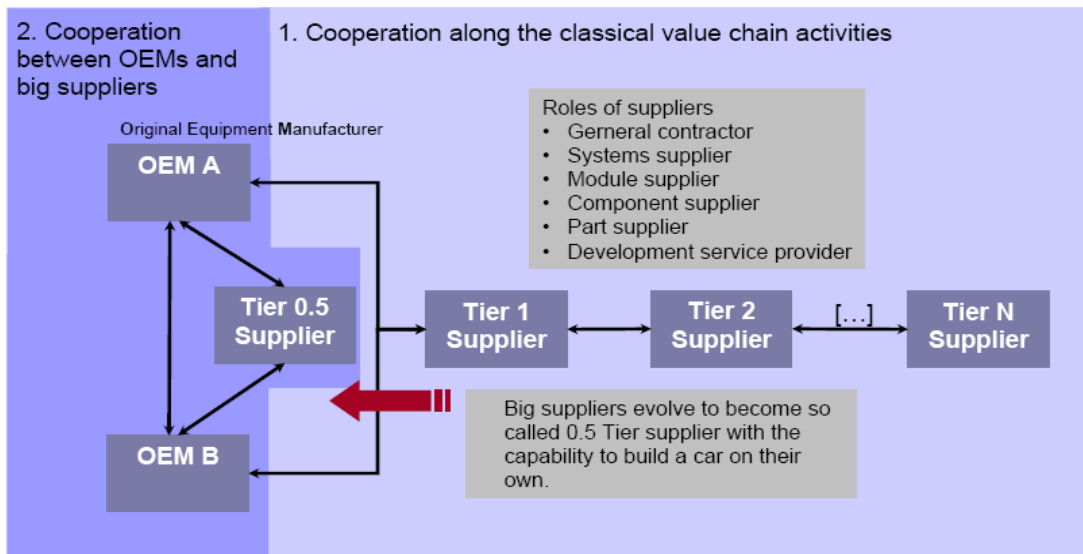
2. Cooperation between OEMs and big suppliers

1. Cooperation along the classical value chain activities

Original Equipment Manufacturer

OEM A

Roles of suppliers
• Gerneral contractor
• Systems supplier
• Module supplier
• Component supplier
• Part supplier
• Development service provider

Tier 0.5 Supplier

Tier 1 Supplier

Tier 2 Supplier

[…]

Tier N Supplier

Big suppliers evolve to become so called 0.5 Tier supplier with the capability to build a car on their own.

OEM B